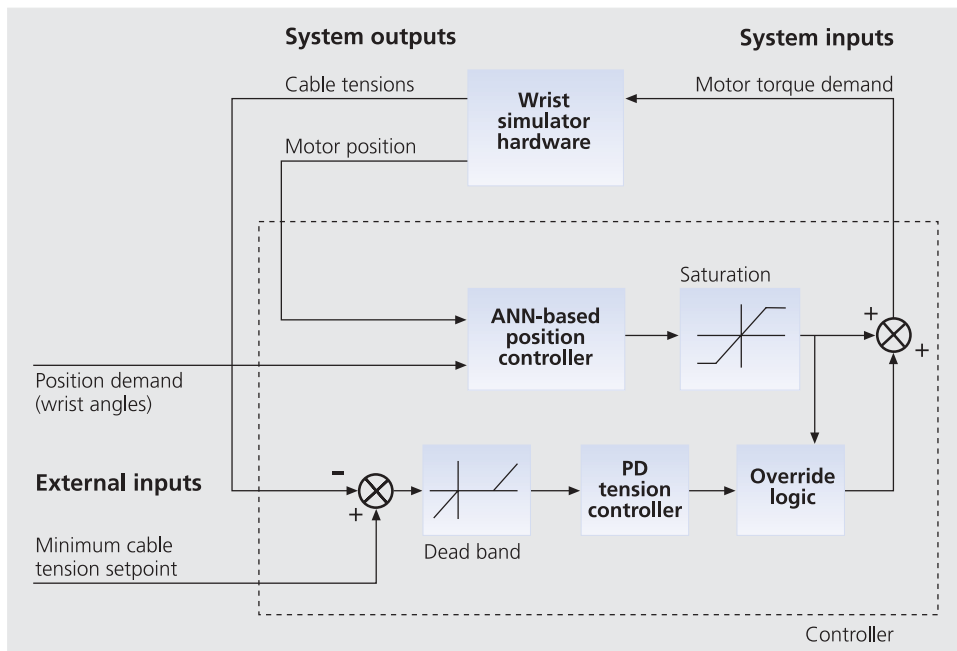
System outputs

System inputs

Cable tensions

Wrist simulator hardware

Motor torque demand

Motor position

Saturation

ANN-based position controller

+

+

Position demand (wrist angles)

External inputs

–

+

PD tension controller

Override logic

Minimum cable tension setpoint

Dead band

Controller